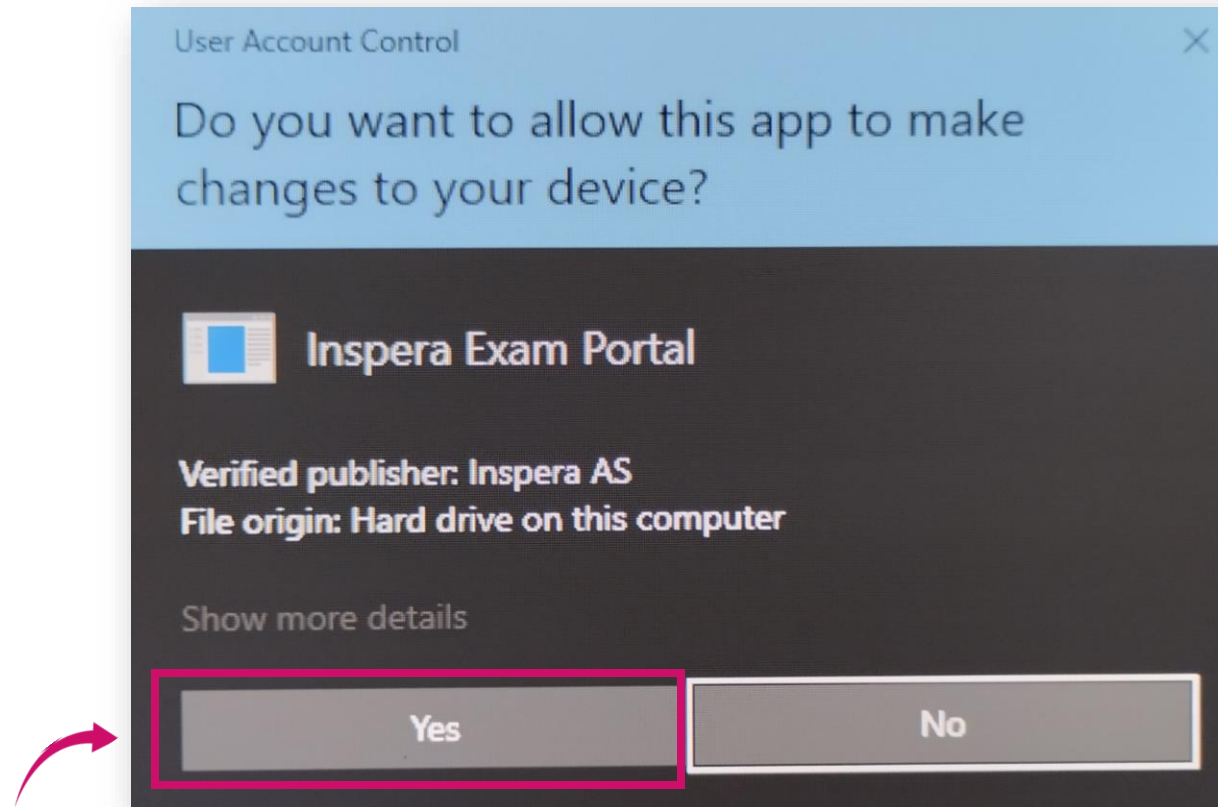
User Account Control

Do you want to allow this app to make changes to your device?

Inspera Exam Portal

Verified publisher: Inspera AS
File origin: Hard drive on this computer

Show more details

Yes

No